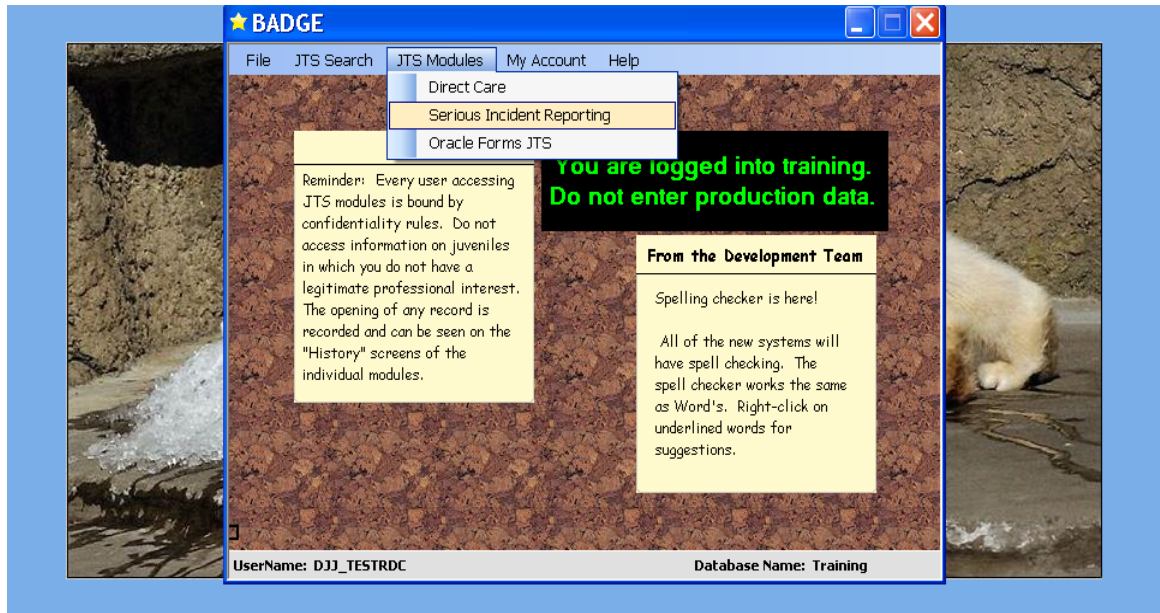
BADGE

File JTS Search JTS Modules My Account Help

Direct Care
Serious Incident Reporting
Oracle Forms JTS

You are logged into training. Do not enter production data.

Reminder: Every user accessing JTS modules is bound by confidentiality rules. Do not access information on juveniles in which you do not have a legitimate professional interest. The opening of any record is recorded and can be seen on the "History" screens of the individual modules.

From the Development Team

Spelling checker is here!

All of the new systems will have spell checking. The spell checker works the same as Word's. Right-click on underlined words for suggestions.

UserName: DJJ_TESTRDC

Database Name: Training